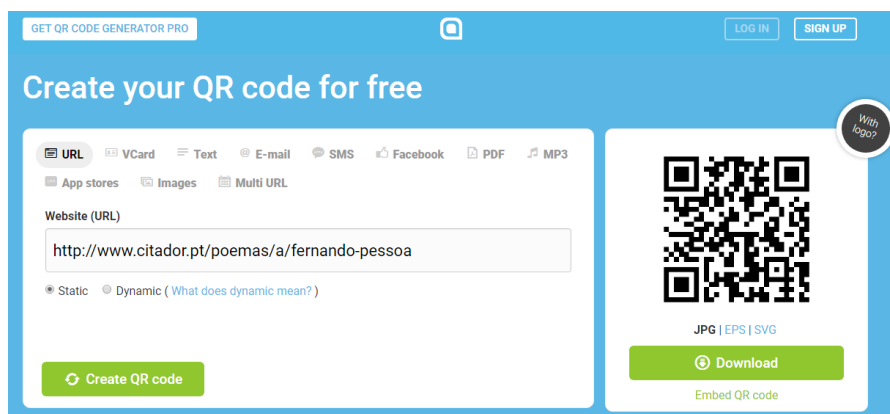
GET QR CODE GENERATOR PRO

LOG IN SIGN UP

Create your QR code for free

With logo?

URL VCard Text E-mail SMS Facebook PDF MP3 App stores Images Multi URL

Website (URL)

http://www.citador.pt/poemas/a/fernando-pessoa

Static Dynamic ( What does dynamic mean? )

Create QR code

JPG | EPS | SVG

Download

Embed QR code